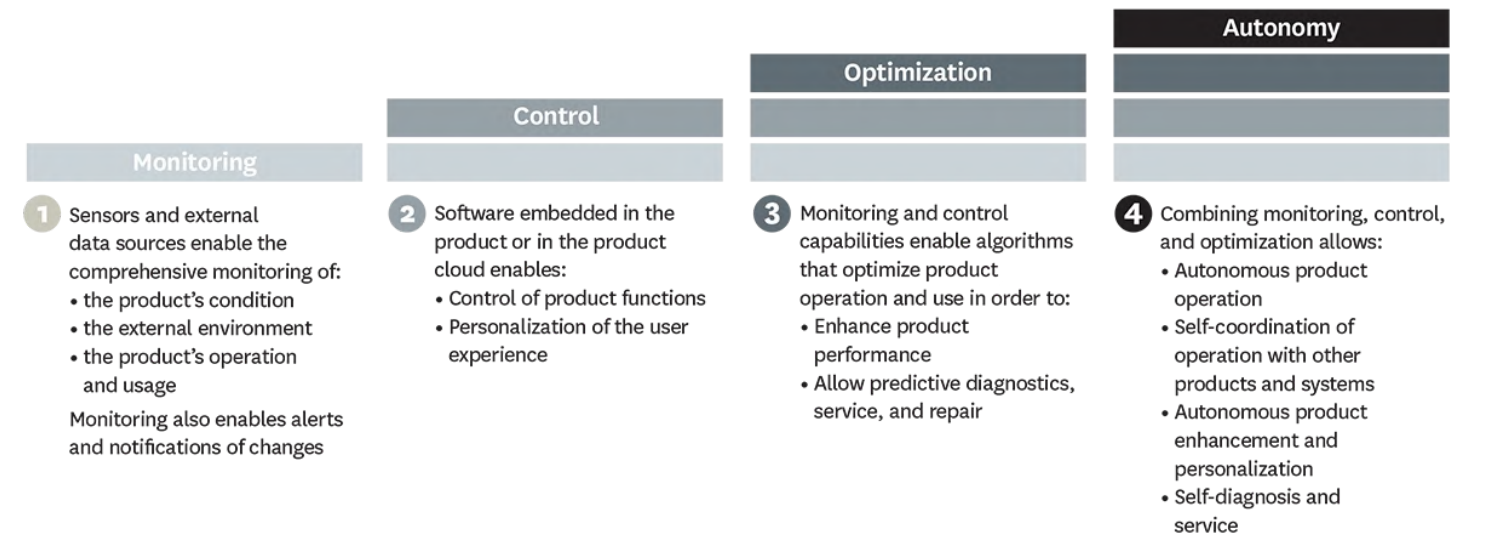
Autonomy

Optimization

Control

Monitoring

1 Sensors and external data sources enable the comprehensive monitoring of:
• the product's condition
• the external environment
• the product's operation and usage
Monitoring also enables alerts and notifications of changes

2 Software embedded in the product or in the product cloud enables:
• Control of product functions
• Personalization of the user experience

3 Monitoring and control capabilities enable algorithms that optimize product operation and use in order to:
• Enhance product performance
• Allow predictive diagnostics, service, and repair

4 Combining monitoring, control, and optimization allows:
• Autonomous product operation
• Self-coordination of operation with other products and systems
• Autonomous product enhancement and personalization
• Self-diagnosis and service